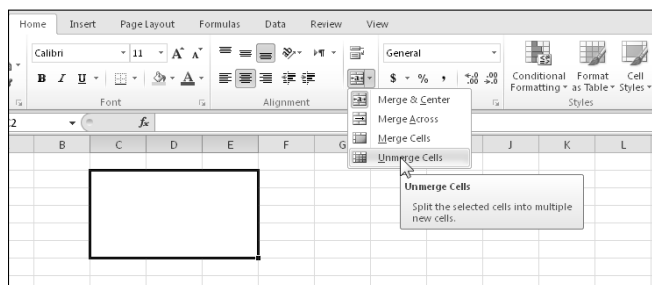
Home Insert Page Layout Formulas Data Review View

Calibri 11 A A

B I U A

Font

Alignment

General

$ % , .00 .00

Conditional Formatting

Format as Table

Cell Styles

Styles

2

fx

B C D E F G J K L

Merge & Center

Merge Across

Merge Cells

Unmerge Cells

Unmerge Cells

Split the selected cells into multiple new cells.